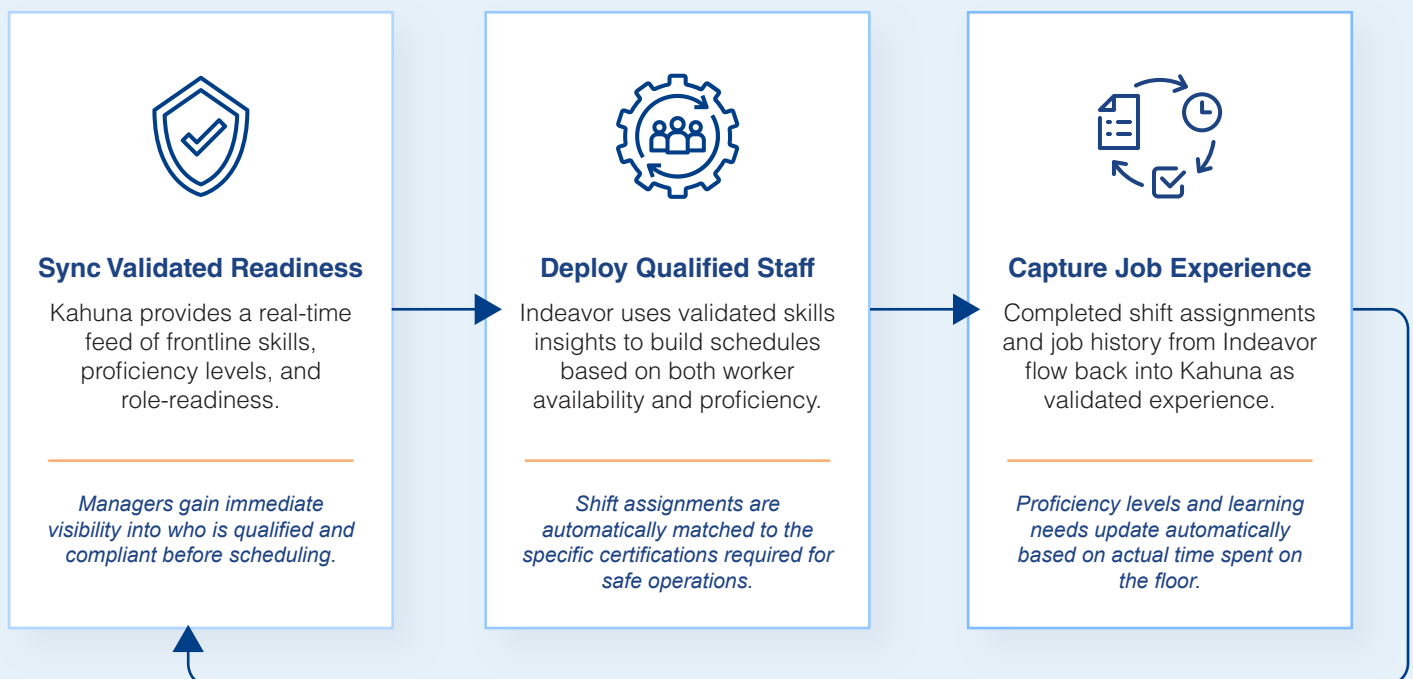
Sync Validated Readiness

Kahuna provides a real-time feed of frontline skills, proficiency levels, and role-readiness.

Managers gain immediate visibility into who is qualified and compliant before scheduling.

Deploy Qualified Staff

Indeavor uses validated skills insights to build schedules based on both worker availability and proficiency.

Shift assignments are automatically matched to the specific certifications required for safe operations.

Capture Job Experience

Completed shift assignments and job history from Indeavor flow back into Kahuna as validated experience.

Proficiency levels and learning needs update automatically based on actual time spent on the floor.